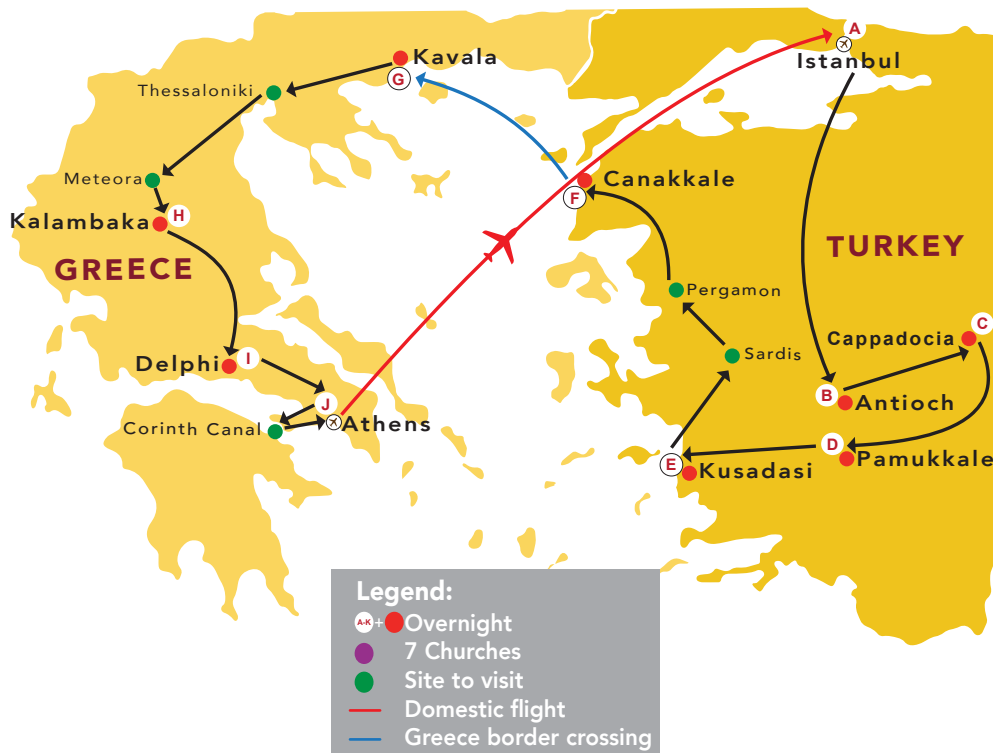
A
Istanbul
Kavala
G
Thessaloniki
Meteora
Kalambaka
H
GREECE
Canakkale
F
TURKEY
Pergamon
Cappadocia
C
Sardis
Delphi
I
B
Antioch
J
Corinth Canal
Athens
D
Pamukkale
E
Kusadasi

Legend:
A-K + Overnight
7 Churches
Site to visit
Domestic flight
Greece border crossing